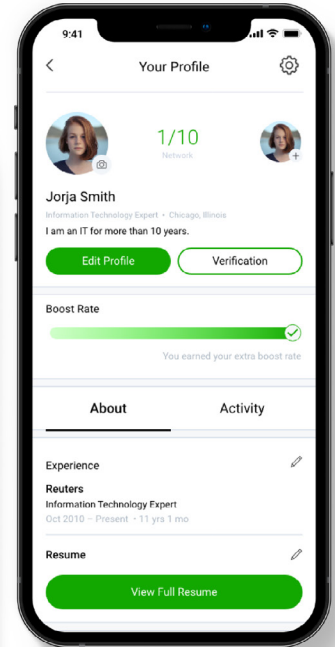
9:41

Your Profile

1/10
Network

Jorja Smith
Information Technology Expert • Chicago, Illinois
I am an IT for more than 10 years.

Edit Profile
Verification

Boost Rate

You earned your extra boost rate

About
Activity

Experience

Reuters
Information Technology Expert
Oct 2010 – Present • 11 yrs 1 mo

Resume

View Full Resume